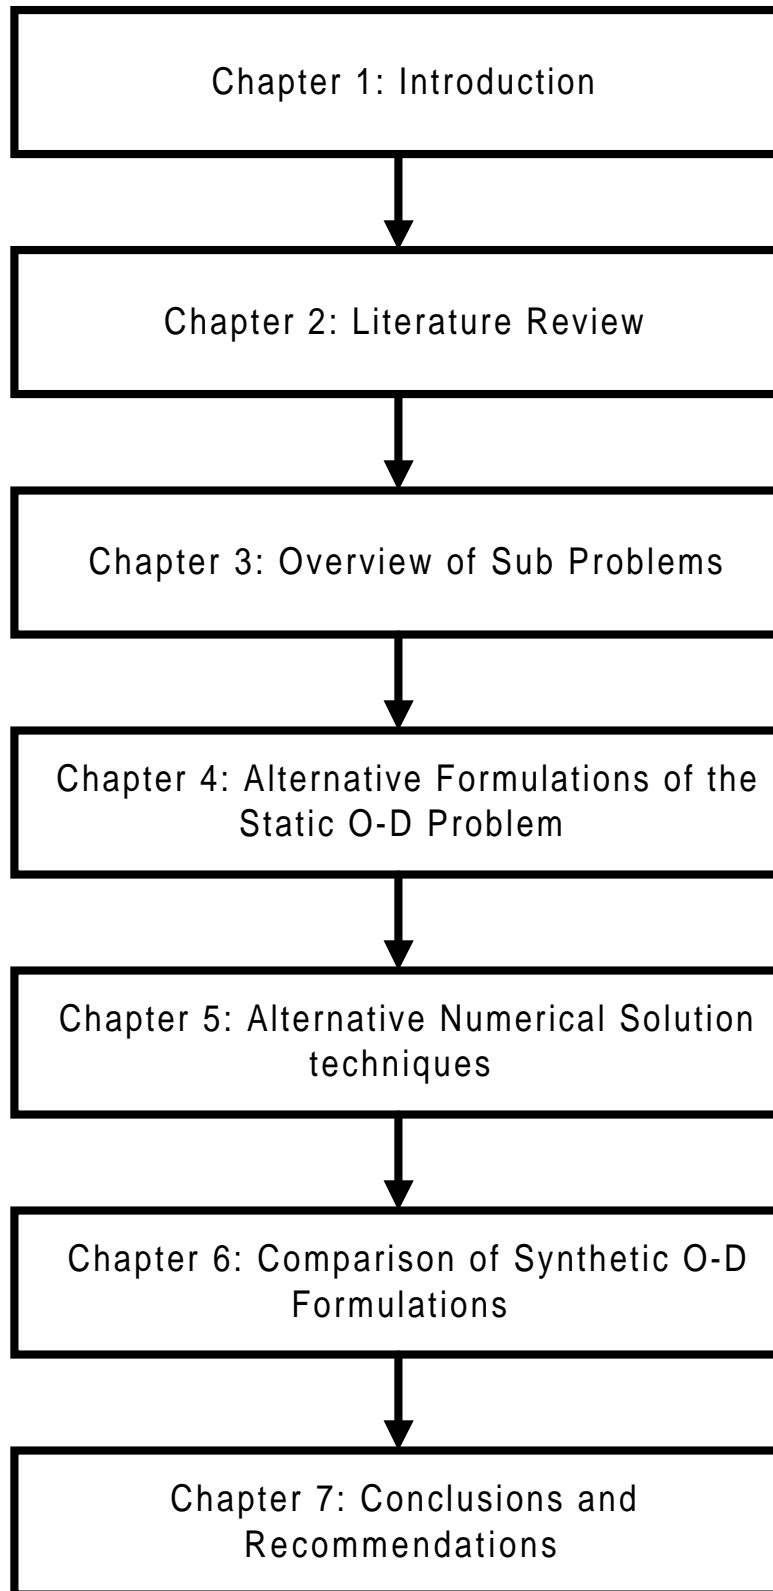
Chapter 1: Introduction

Chapter 2: Literature Review

Chapter 3: Overview of Sub Problems

Chapter 4: Alternative Formulations of the Static O-D Problem

Chapter 5: Alternative Numerical Solution techniques

Chapter 6: Comparison of Synthetic O-D Formulations

Chapter 7: Conclusions and Recommendations